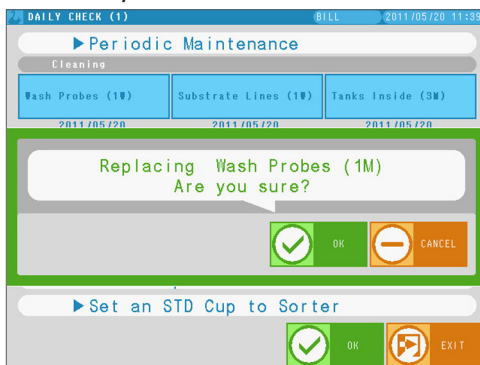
DAILY CHECK (1)
BILL
2011/05/20 11:39

▶Periodic Maintenance

Cleaning

| Wash Probes (1W) | Substrate Lines (1W) | Tanks Inside (3M) |
|---|---|---|
| 2011/05/20 | 2011/05/20 | 2011/05/20 |

Replacing Wash Probes (1M)
Are you sure?

OK
CANCEL

▶Set an STD Cup to Sorter

OK
EXIT